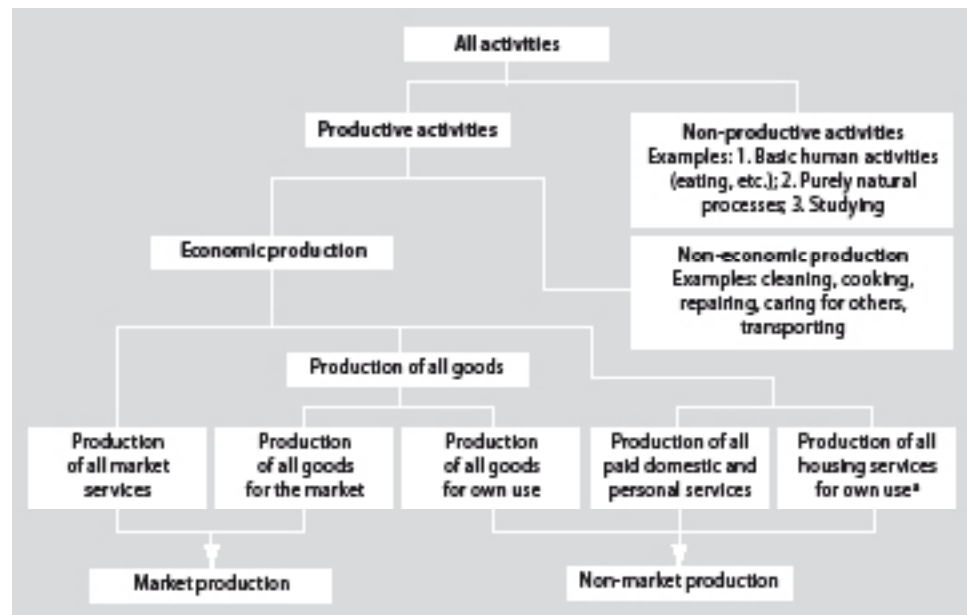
All activities

Productive activities

Non-productive activities
Examples: 1. Basic human activities (eating, etc.); 2. Purely natural processes; 3. Studying

Economic production

Non-economic production
Examples: cleaning, cooking, repairing, caring for others, transporting

Production of all goods

Production of all market services

Production of all goods for the market

Production of all goods for own use

Production of all paid domestic and personal services

Production of all housing services for own use$^a$

Market production

Non-market production